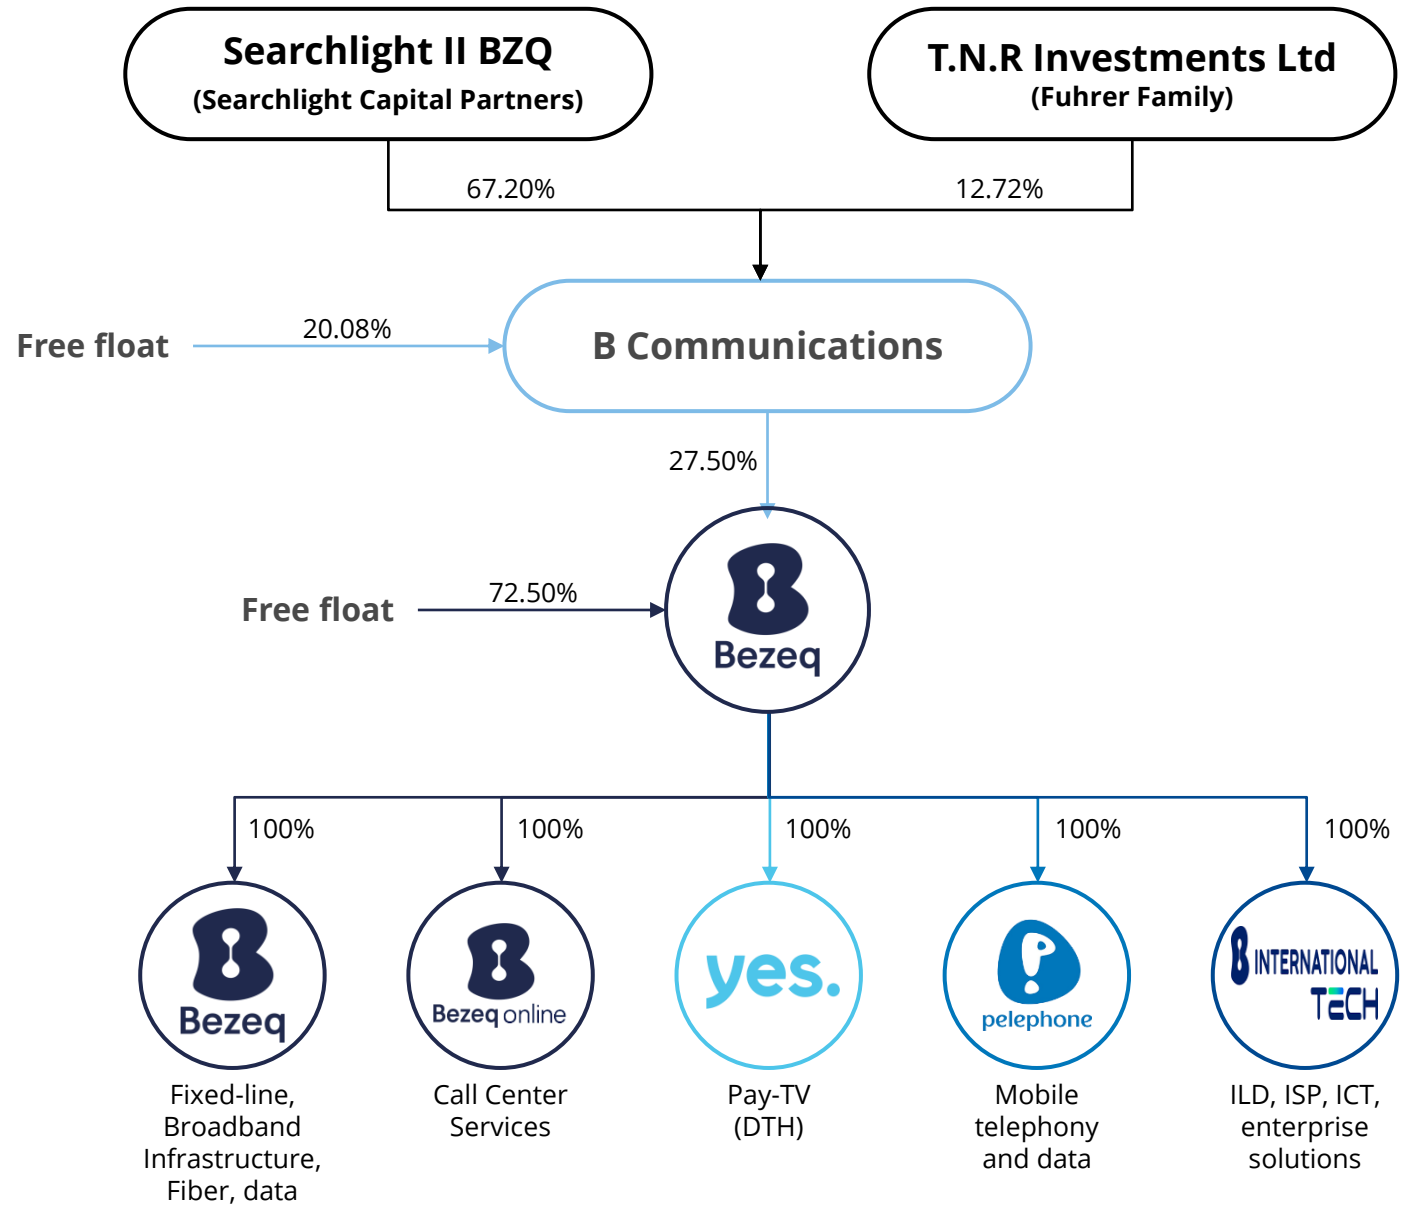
Searchlight II BZQ
(Searchlight Capital Partners)

T.N.R Investments Ltd
(Fuhrer Family)

67.20%

12.72%

Free float

20.08%

B Communications

27.50%

Free float

72.50%

Bezeq

100%

100%

100%

100%

100%

Bezeq

Bezeq online

yes.

pelephone

INTERNATIONAL TECH

Fixed-line, Broadband Infrastructure, Fiber, data

Call Center Services

Pay-TV (DTH)

Mobile telephony and data

ILD, ISP, ICT, enterprise solutions